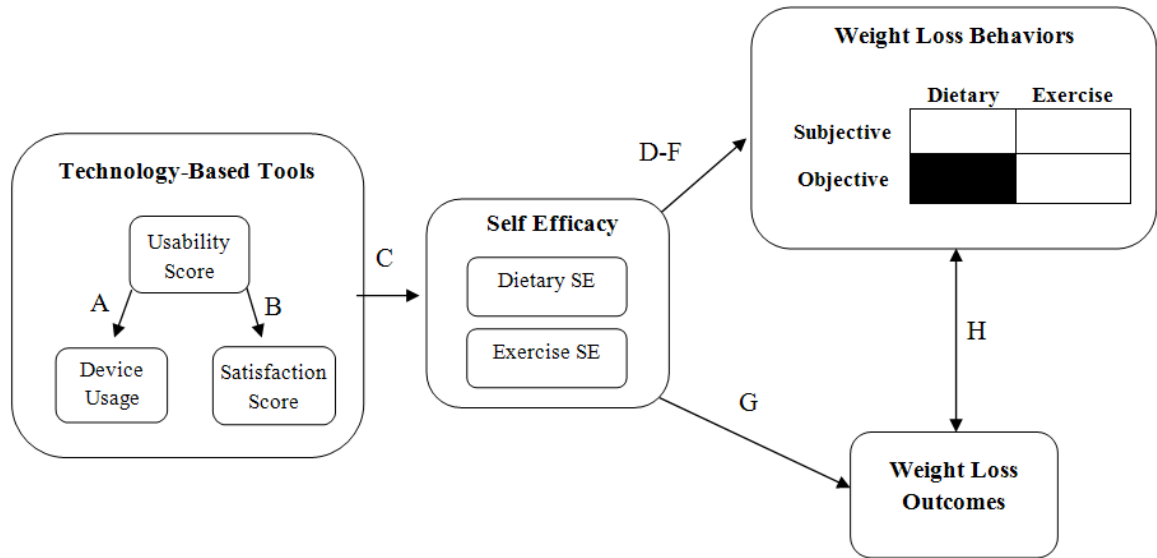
Weight Loss Behaviors

|  | Dietary | Exercise |
|---|---|---|
| Subjective |  |  |
| Objective |  |  |

Technology-Based Tools

Usability Score

A

B

Device Usage

Satisfaction Score

C

Self Efficacy

Dietary SE

Exercise SE

D-F

G

H

Weight Loss Outcomes